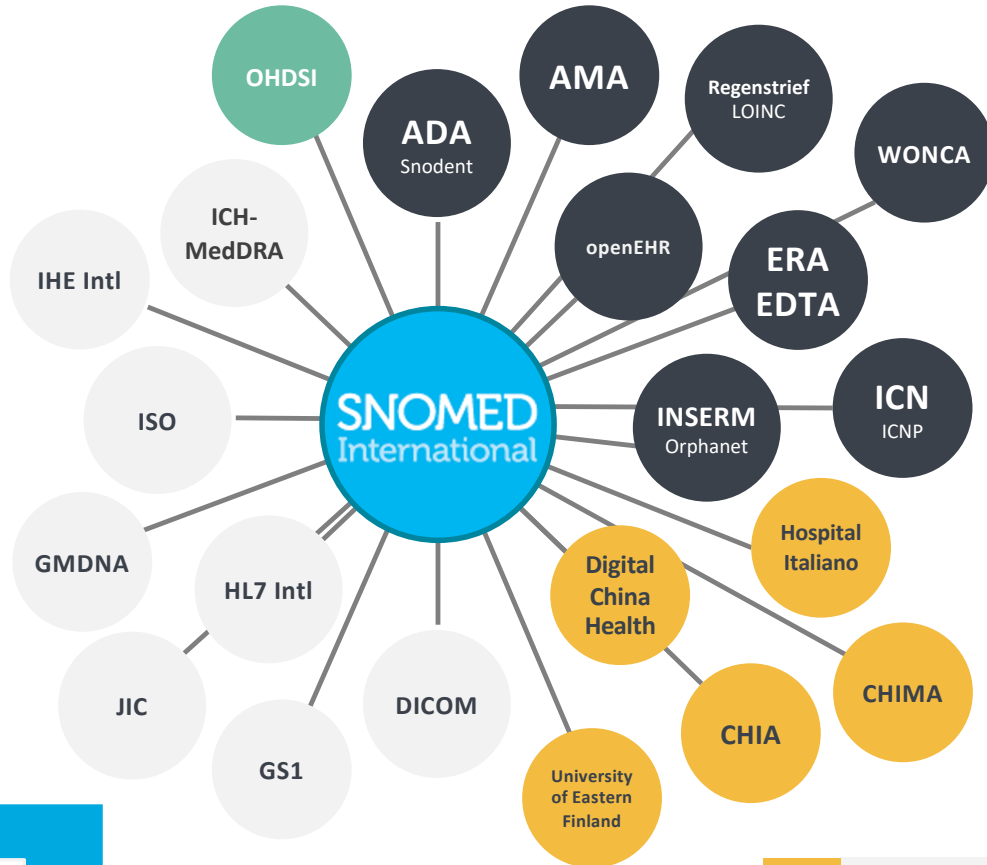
OHDSI

ADA
Snodent

AMA

Regenstrief
LOINC

WONCA

ICH-MedDRA

IHE Intl

openEHR

ERA
EDTA

ISO

SNOMED
International

INSERM
Orphanet

ICN
ICNP

Hospital
Italiano

GMDNA

HL7 Intl

Digital
China
Health

JIC

DICOM

CHIMA

CHIA

GS1

University
of Eastern
Finland